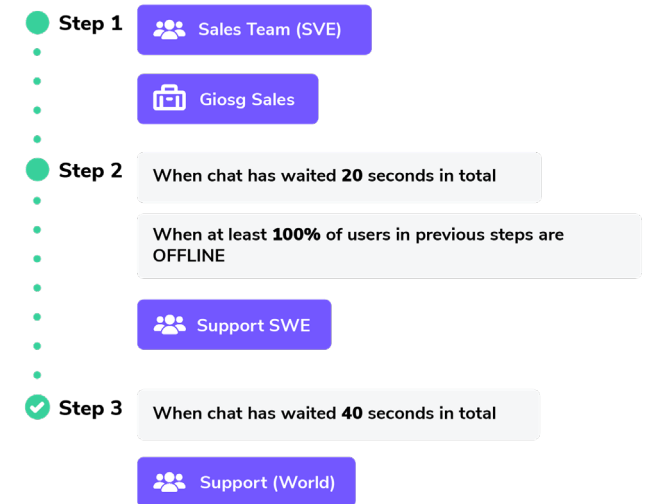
Step 1

Sales Team (SVE)

Giosg Sales

Step 2

When chat has waited 20 seconds in total

When at least 100% of users in previous steps are OFFLINE

Support SWE

Step 3

When chat has waited 40 seconds in total

Support (World)